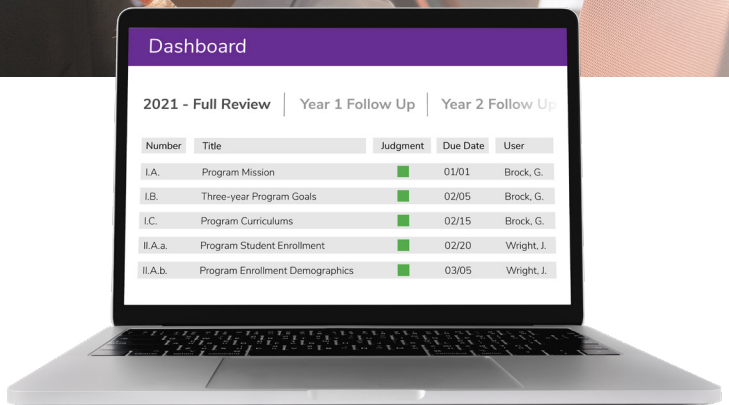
Dashboard

2021 - Full Review | Year 1 Follow Up | Year 2 Follow Up

| Number | Title | Judgment | Due Date | User |
|---|---|---|---|---|
| I.A. | Program Mission | | 01/01 | Brock, G. |
| I.B. | Three-year Program Goals | | 02/05 | Brock, G. |
| I.C. | Program Curriculums | | 02/15 | Brock, G. |
| II.A.a. | Program Student Enrollment | | 02/20 | Wright, J. |
| II.A.b. | Program Enrollment Demographics | | 03/05 | Wright, J. |